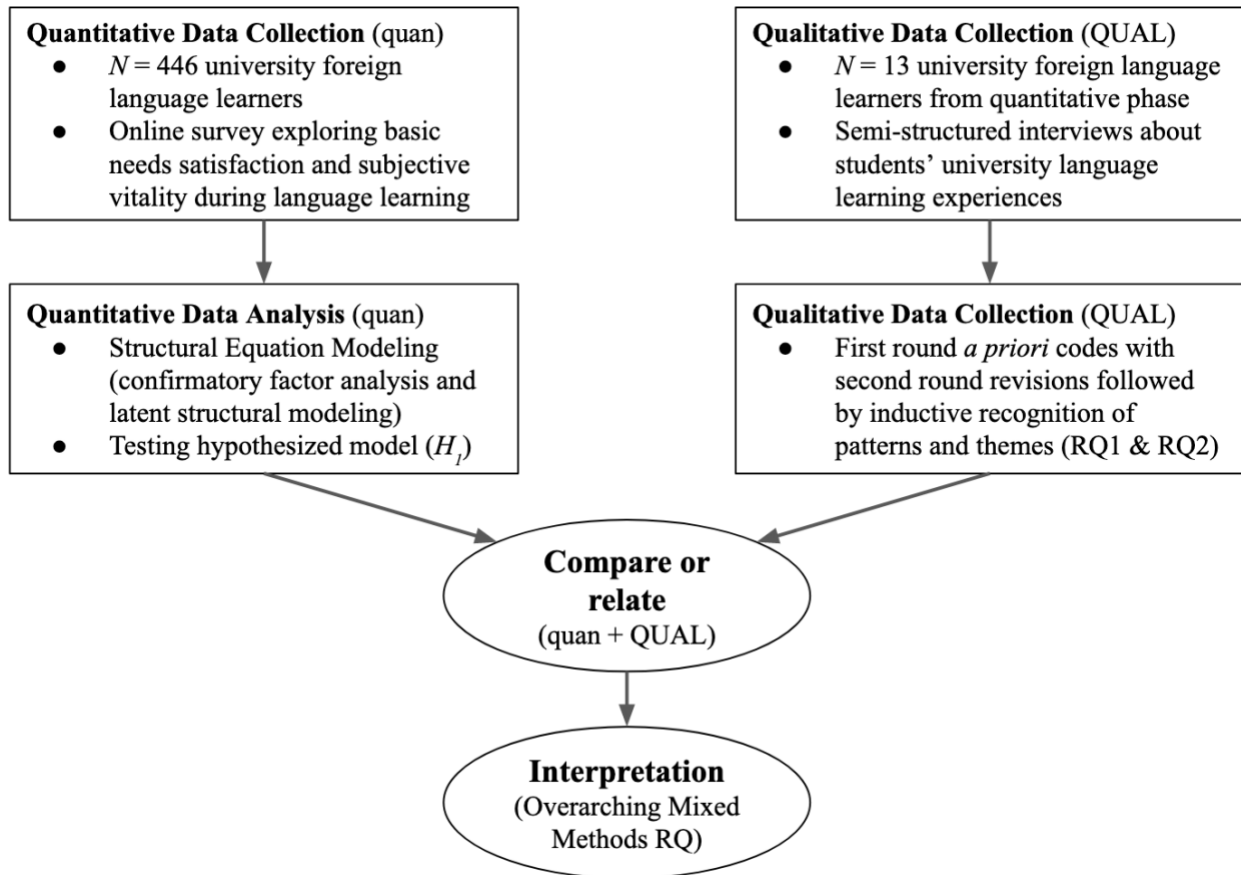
**Quantitative Data Collection** (quan)
- $N = 446$ university foreign language learners
- Online survey exploring basic needs satisfaction and subjective vitality during language learning

**Qualitative Data Collection** (QUAL)
- $N = 13$ university foreign language learners from quantitative phase
- Semi-structured interviews about students' university language learning experiences

**Quantitative Data Analysis** (quan)
- Structural Equation Modeling (confirmatory factor analysis and latent structural modeling)
- Testing hypothesized model ($H_1$)

**Qualitative Data Collection** (QUAL)
- First round *a priori* codes with second round revisions followed by inductive recognition of patterns and themes (RQ1 & RQ2)

**Compare or relate**
(quan + QUAL)

**Interpretation**
(Overarching Mixed Methods RQ)